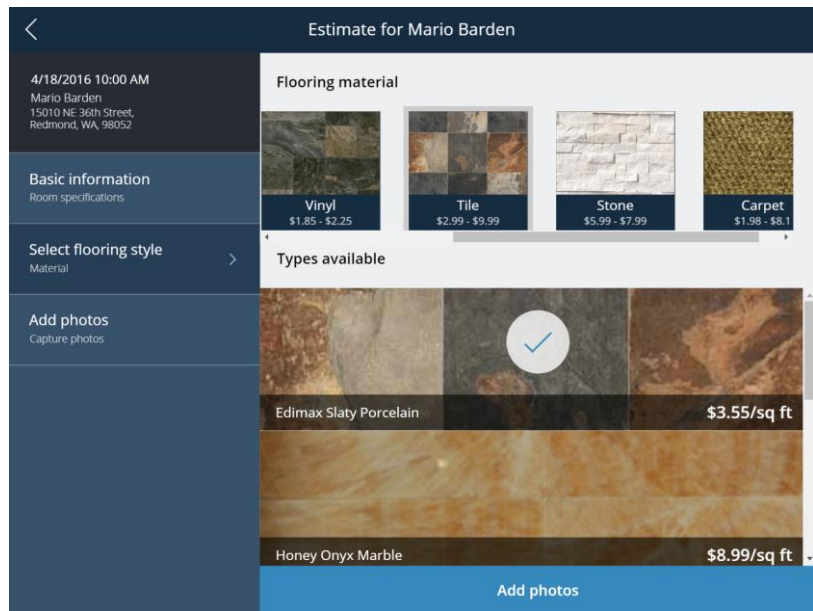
Estimate for Mario Barden

4/18/2016 10:00 AM
Mario Barden
15010 NE 36th Street, Redmond, WA, 98052

Basic information
Room specifications

Select flooring style
Material

Add photos
Capture photos

Flooring material

Vinyl
$1.85 - $2.25

Tile
$2.99 - $9.99

Stone
$5.99 - $7.99

Carpet
$1.98 - $8.1

Types available

Edimax Slaty Porcelain
$3.55/sq ft

Honey Onyx Marble
$8.99/sq ft

Add photos